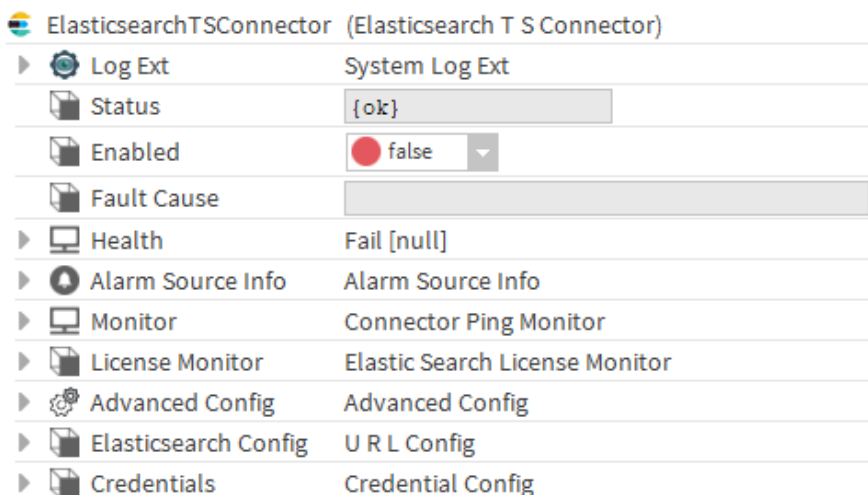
| ElasticsearchTSConnector | (Elasticsearch T S Connector) |
|---|---|
| Log Ext | System Log Ext |
| Status | {ok} |
| Enabled | false |
| Fault Cause | |
| Health | Fail [null] |
| Alarm Source Info | Alarm Source Info |
| Monitor | Connector Ping Monitor |
| License Monitor | Elastic Search License Monitor |
| Advanced Config | Advanced Config |
| Elasticsearch Config | U R L Config |
| Credentials | Credential Config |